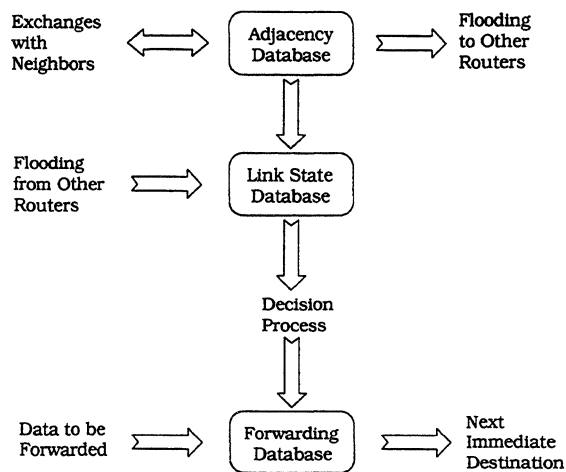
Exchanges with Neighbors

Adjacency Database

Flooding to Other Routers

Flooding from Other Routers

Link State Database

Decision Process

Data to be Forwarded

Forwarding Database

Next Immediate Destination